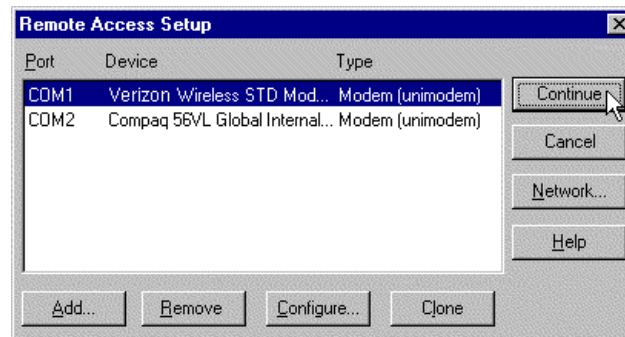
Remote Access Setup

| Port | Device | Type |
|---|---|---|
| COM1 | Verizon Wireless STD Mod... | Modem (unimodem) |
| COM2 | Compaq 56VL Global Internal... | Modem (unimodem) |

Continue

Cancel

Network...

Help

Add...

Remove

Configure...

Clone